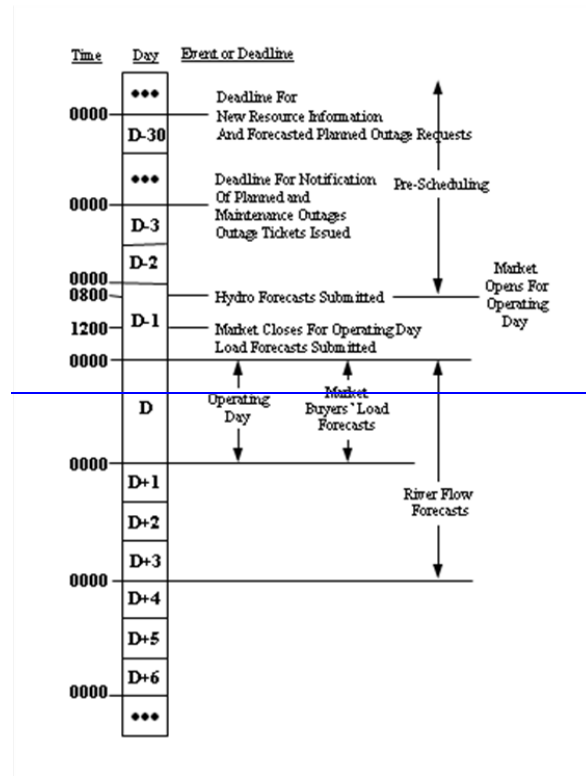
Time Day Event or Deadline

•••

0000 Deadline For New Resource Information And Forecasted Planned Outage Requests

D-30

•••

0000 Deadline For Notification Of Planned and Maintenance Outages Outage Tickets Issued

Pre-Scheduling

D-3

D-2

0000

0800 Hydro Forecasts Submitted

Market Opens For Operating Day

1200 D-1 Market Closes For Operating Day Load Forecasts Submitted

0000

D

Operating Day

Market Buyers' Load Forecasts

0000

D+1

River Flow Forecasts

D+2

D+3

0000

D+4

D+5

D+6

0000

•••